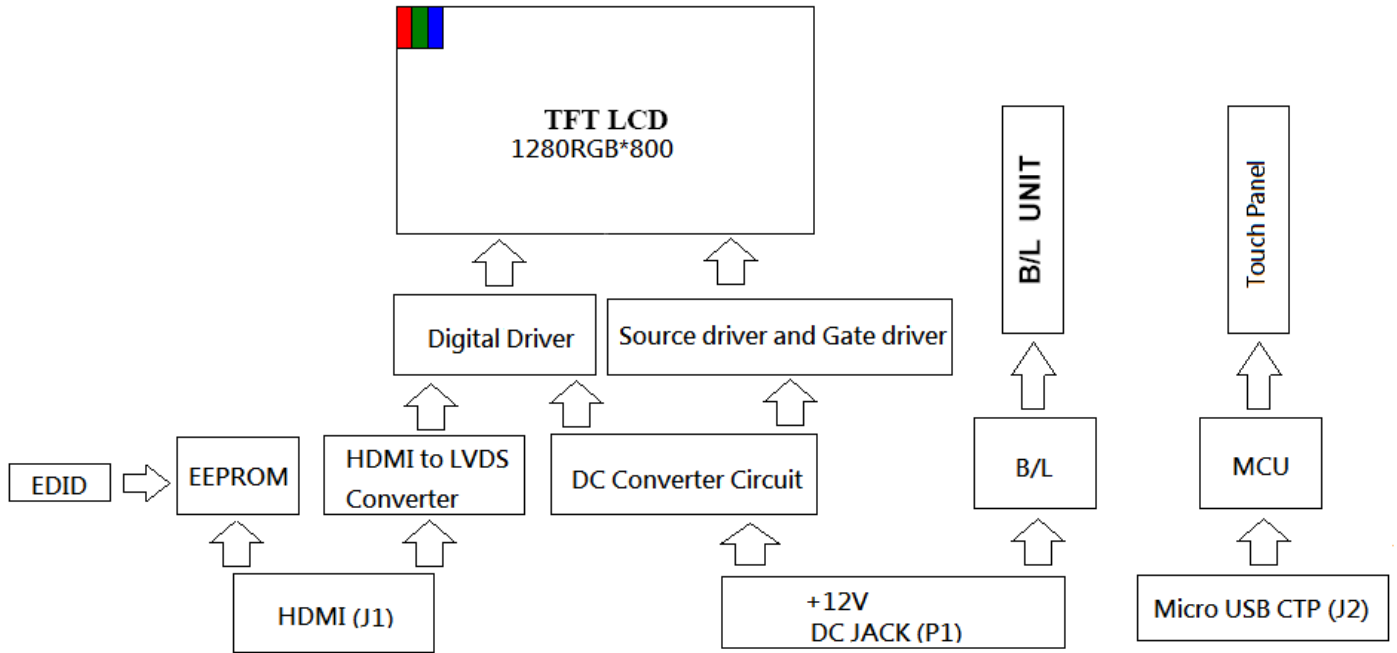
TFT LCD
1280RGB*800

B/L UNIT

Touch Panel

Digital Driver

Source driver and Gate driver

EDID

EEPROM

HDMI to LVDS Converter

DC Converter Circuit

B/L

MCU

HDMI (J1)

+12V
DC JACK (P1)

Micro USB CTP (J2)